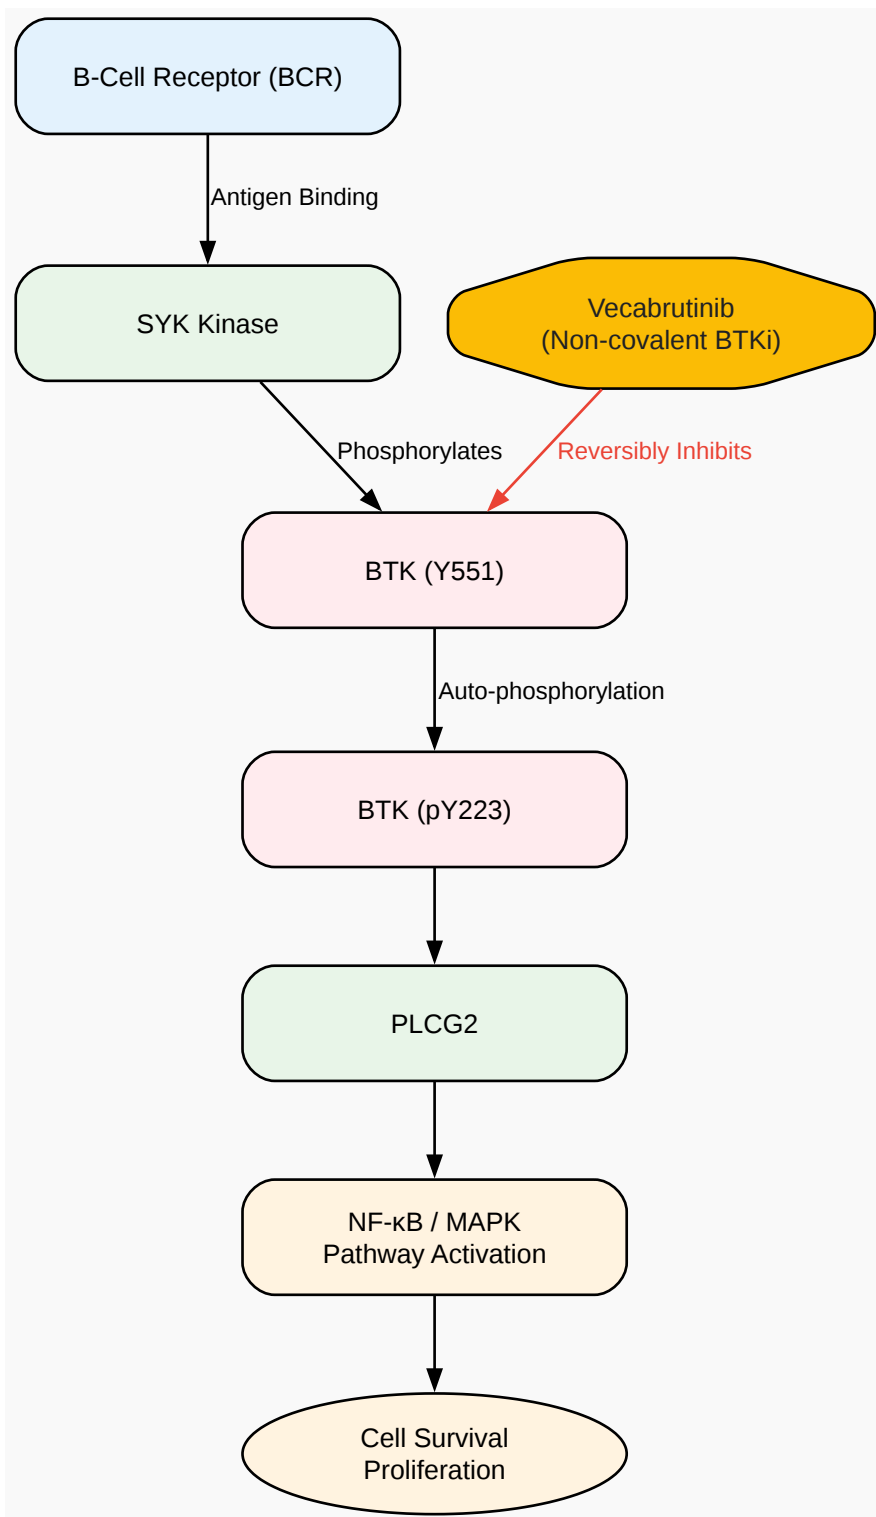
B-Cell Receptor (BCR)

Antigen Binding

SYK Kinase

Vecabrutinib
(Non-covalent BTKi)

Phosphorylates

Reversibly Inhibits

BTK (Y551)

Auto-phosphorylation

BTK (pY223)

PLCG2

NF-κB / MAPK
Pathway Activation

Cell Survival
Proliferation